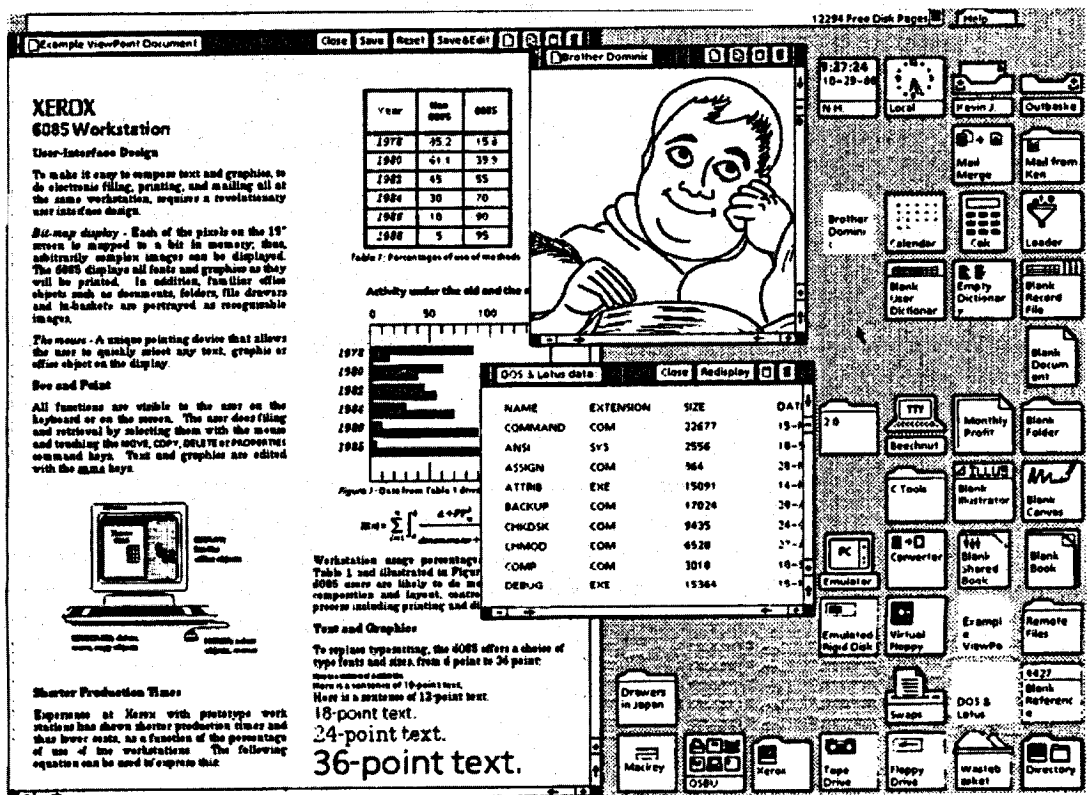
12294 Free Disk Pages Help

Example ViewPoint Document Close Save Reset Save&Edit

XEROX
6085 Workstation
User-Interface Design

To make it easy to compose text and graphics, to do electronic filing, printing, and mailing all at the same workstation, requires a revolutionary user interface design.

Bit-map display - Each of the pixels on the 19" screen is mapped to a bit in memory; thus, arbitrarily complex images can be displayed. The 6085 displays all fonts and graphics as they will be printed. In addition, familiar office objects such as documents, folders, file drawers and in-baskets are portrayed as recognizable images.

The mouse - A unique pointing device that allows the user to quickly select any text, graphic or office object on the display.

See and Point

All functions are visible to the user on the keyboard or on the screen. The user does filing and retrieval by selecting them with the mouse and touching the MOVE, COPY, DELETE or PROPERTIES command keys. Text and graphics are edited with the same keys.

Shorter Production Times

Experience at Xerox with prototype work stations has shown shorter production times and thus lower costs, as a function of the percentage of use of the workstations. The following equation can be used to express this:

| Year | Non 6085 | 6085 |
|---|---|---|
| 1978 | 85.2 | 15.8 |
| 1980 | 61.1 | 39.9 |
| 1982 | 45 | 55 |
| 1984 | 30 | 70 |
| 1986 | 10 | 90 |
| 1988 | 5 | 95 |

Table 1: Percentages of use of methods

Activity under the old and the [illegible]

0 50 100

1978 1980 1982 1984 1986 1988

Figure 1 - Data from Table 1 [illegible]

Workstation usage percentage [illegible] Table 1, and illustrated in Figur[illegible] 6085 users are likely to do m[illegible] composition and layout, control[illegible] process including printing and di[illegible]

Text and Graphics

To replace typesetting, the 6085 offers a choice of type fonts and sizes, from 6 point to 36 point:
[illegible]
Here is a sentence of 10-point text.
Here is a sentence of 12-point text.
18-point text.
24-point text.
36-point text.

Brother Dominic

DOS & Lotus data Close Redisplay

| NAME | EXTENSION | SIZE | DAT |
|---|---|---|---|
| COMMAND | COM | 22677 | 15- |
| ANSI | SYS | 2556 | 18- |
| ASSIGN | COM | 964 | 28- |
| ATTRIB | EXE | 15091 | 14- |
| BACKUP | COM | 17024 | 30- |
| CHKDSK | COM | 9435 | 24- |
| CHMOD | COM | 6528 | 27- |
| COMP | COM | 3010 | 18- |
| DEBUG | EXE | 15364 | 15- |

1:27:24
10-29-86
N.H.
Local
Kevin J.
Outbaske
Mail Merge
Mail from Ken
Brother Dominic
Calendar
Calc
Loader
Blank User Dictionar
Empty Dictionar y
Blank Record File
Blank Document
2.0
TTY
Beechnut
Monthly Profit
Blank Folder
C Tools
Blank Illustrator
Blank Canvas
PC
Emulator
Converter
Blank Shared Book
Blank Book
Emulated Rigid Disk
Virtual Floppy
Example ViewPo
Remote Files
Blank Reference
Drawers in Japan
Swaps
DOS & Lotus
Mackey
OSBU
Xerox
Tape Drive
Floppy Drive
Wastebasket
Directory